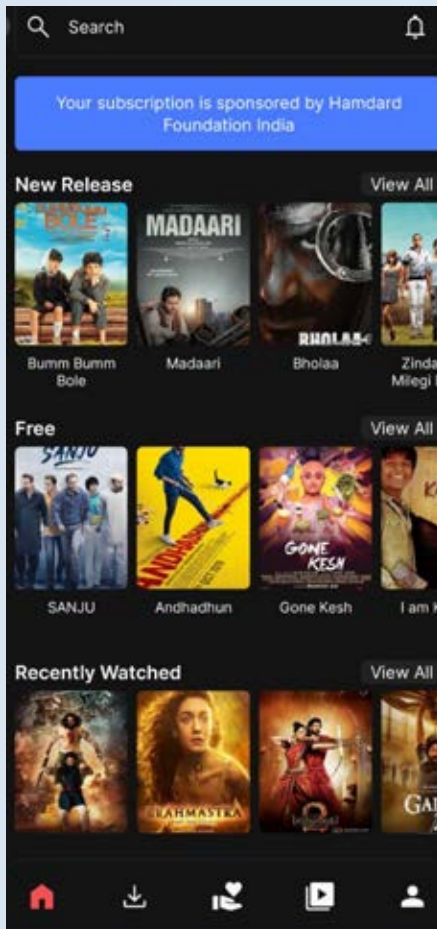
Search

Your subscription is sponsored by Hamdard Foundation India

New Release
View All

MADAARI

BHOLAA

Bumm Bumm Bole
Madaari
Bholaa
Zinda Milegi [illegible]

Free
View All

SANJU

GONE KESH

SANJU
Andhadhun
Gone Kesh
I am K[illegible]

Recently Watched
View All

BRAHMASTRA

GA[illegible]